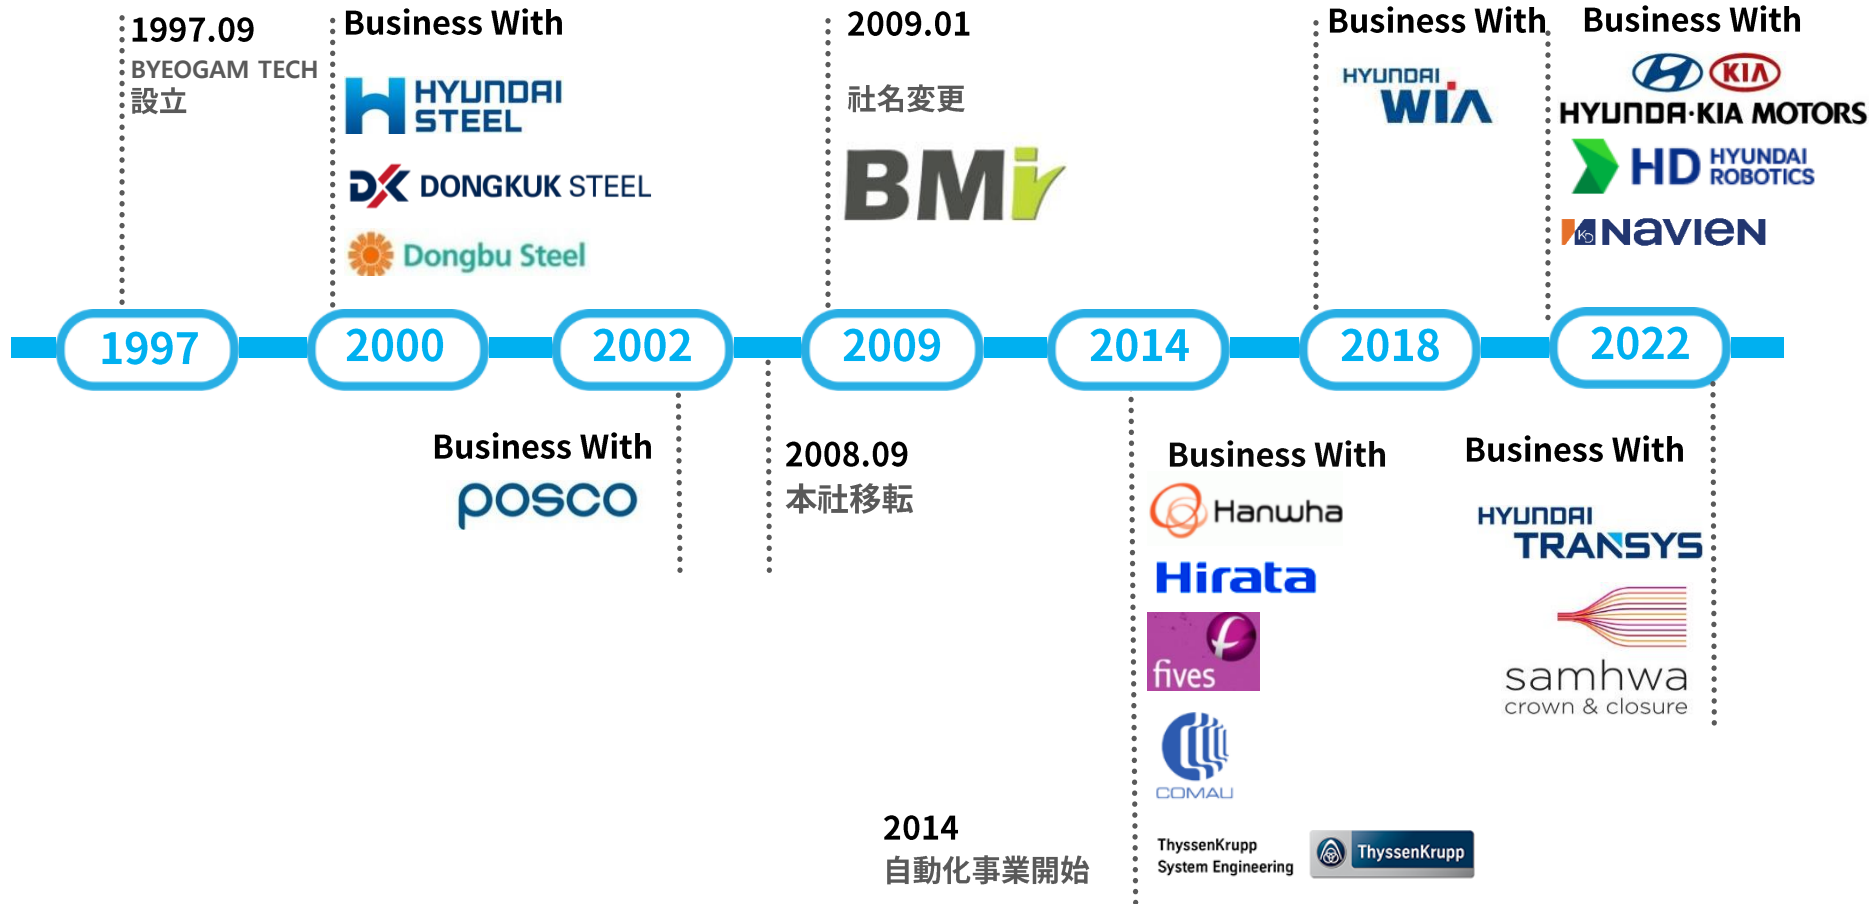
1997.09
BYEOGAM TECH
設立

Business With
HYUNDAI STEEL
DONGKUK STEEL
Dongbu Steel

2009.01
社名変更
BMi

Business With
HYUNDAI WIA

Business With
KIA
HYUNDAI·KIA MOTORS
HD HYUNDAI ROBOTICS
Navien

1997
2000
2002
2009
2014
2018
2022

Business With
posco

2008.09
本社移転

Business With
Hanwha
Hirata
fives
COMAU
ThyssenKrupp System Engineering
ThyssenKrupp

Business With
HYUNDAI TRANSYS
samhwa
crown & closure

2014
自動化事業開始